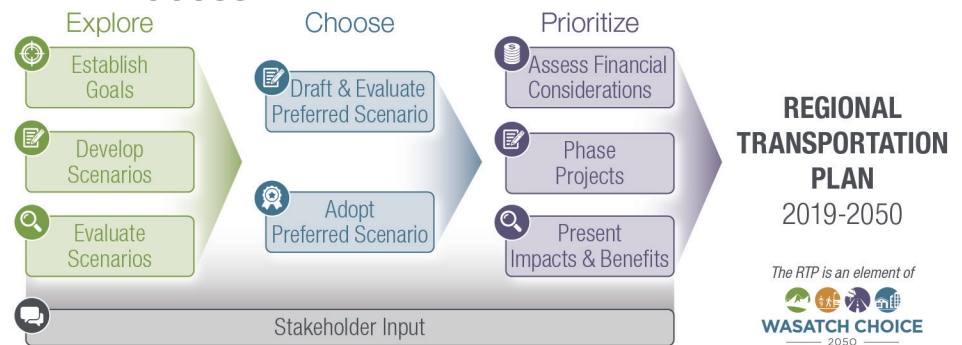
Explore

Establish Goals

Develop Scenarios

Evaluate Scenarios

Choose

Draft & Evaluate Preferred Scenario

Adopt Preferred Scenario

Prioritize

Assess Financial Considerations

Phase Projects

Present Impacts & Benefits

REGIONAL TRANSPORTATION PLAN

2019-2050

The RTP is an element of

WASATCH CHOICE

2050

Stakeholder Input